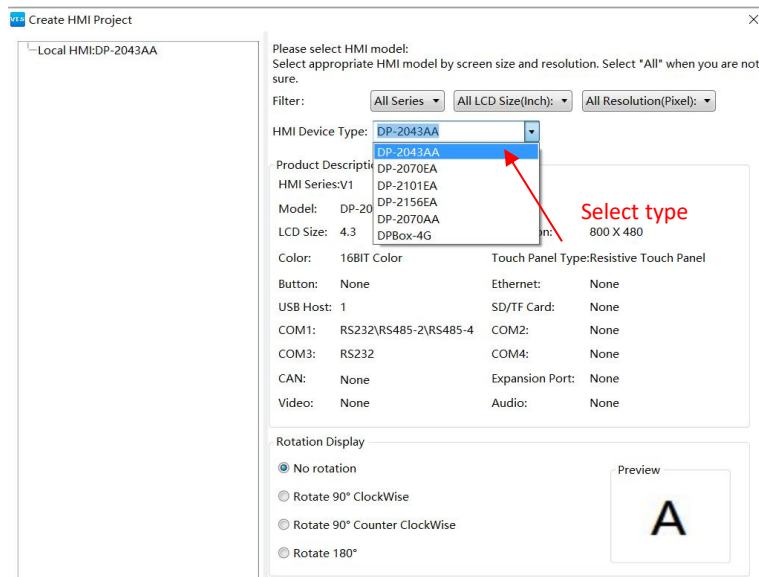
VES Create HMI Project

×

Local HMI:DP-2043AA

Please select HMI model:
Select appropriate HMI model by screen size and resolution. Select "All" when you are not sure.

Filter: All Series ▾ All LCD Size(Inch): ▾ All Resolution(Pixel): ▾

HMI Device Type: DP-2043AA ▾

DP-2043AA
DP-2070EA
DP-2101EA
DP-2156EA
DP-2070AA
DPBox-4G

Select type

Product Descripti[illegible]

HMI Series:V1

Model: DP-20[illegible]

LCD Size: 4.3 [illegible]on: 800 X 480

Color: 16BIT Color Touch Panel Type:Resistive Touch Panel

Button: None Ethernet: None

USB Host: 1 SD/TF Card: None

COM1: RS232\RS485-2\RS485-4 COM2: None

COM3: RS232 COM4: None

CAN: None Expansion Port: None

Video: None Audio: None

Rotation Display

No rotation

Rotate 90° ClockWise

Rotate 90° Counter ClockWise

Rotate 180°

Preview

A